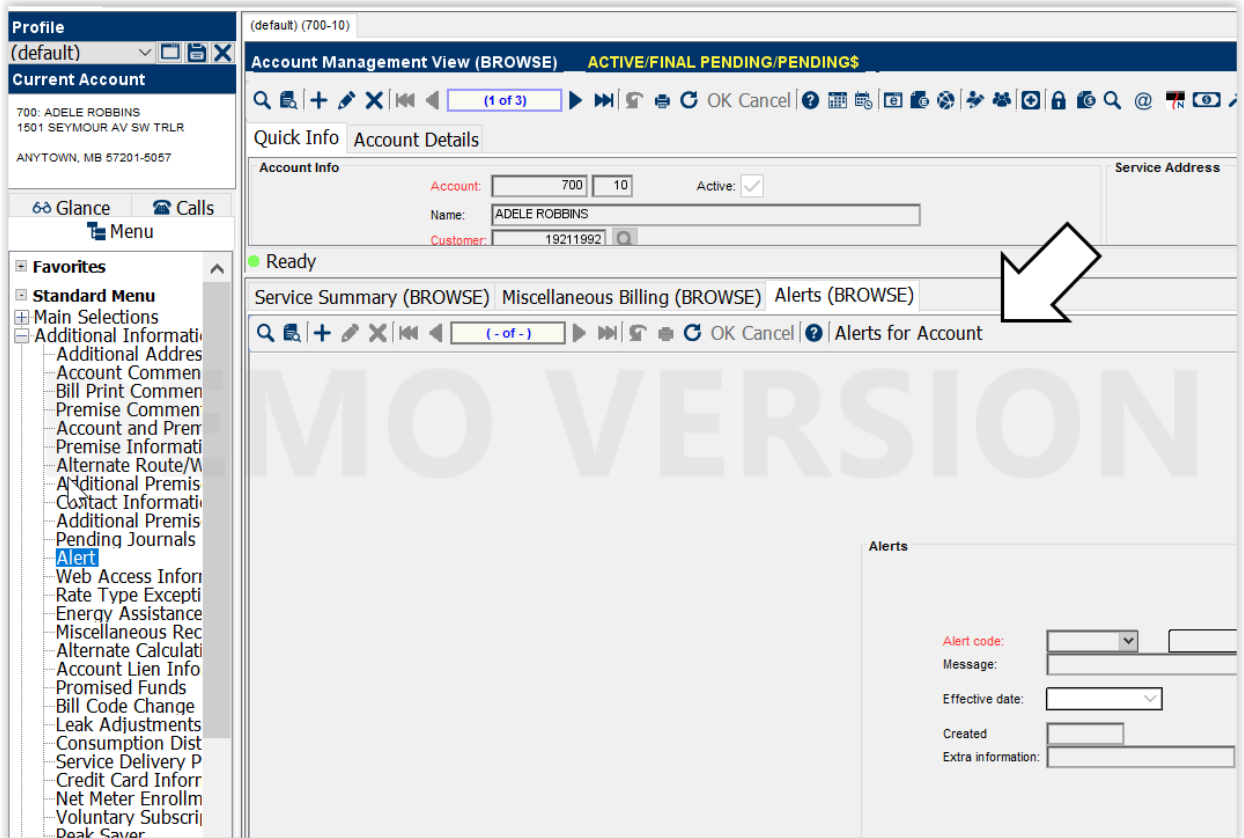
Profile
(default)
Current Account
700: ADELE ROBBINS
1501 SEYMOUR AV SW TRLR

ANYTOWN, MB 57201-5057

Glance
Calls
Menu

Favorites
Standard Menu
Main Selections
Additional Informati
Additional Addres
Account Commen
Bill Print Commen
Premise Comment
Account and Prem
Premise Informati
Alternate Route/W
Additional Premis
Contact Informati
Additional Premis
Pending Journals
Alert
Web Access Inforr
Rate Type Excepti
Energy Assistance
Miscellaneous Rec
Alternate Calculati
Account Lien Info
Promised Funds
Bill Code Change
Leak Adjustments
Consumption Dist
Service Delivery P
Credit Card Inforr
Net Meter Enrollm
Voluntary Subscri
Peak Saver

(default) (700-10)

Account Management View (BROWSE)
ACTIVE/FINAL PENDING/PENDING$

(1 of 3)
OK Cancel

Quick Info
Account Details

Account Info
Account: 700 10
Active:
Name: ADELE ROBBINS
Customer: 19211992

Service Address

Ready

Service Summary (BROWSE)
Miscellaneous Billing (BROWSE)
Alerts (BROWSE)

( - of - )
OK Cancel
Alerts for Account

MO VERSION

Alerts
Alert code:
Message:
Effective date:
Created
Extra information: